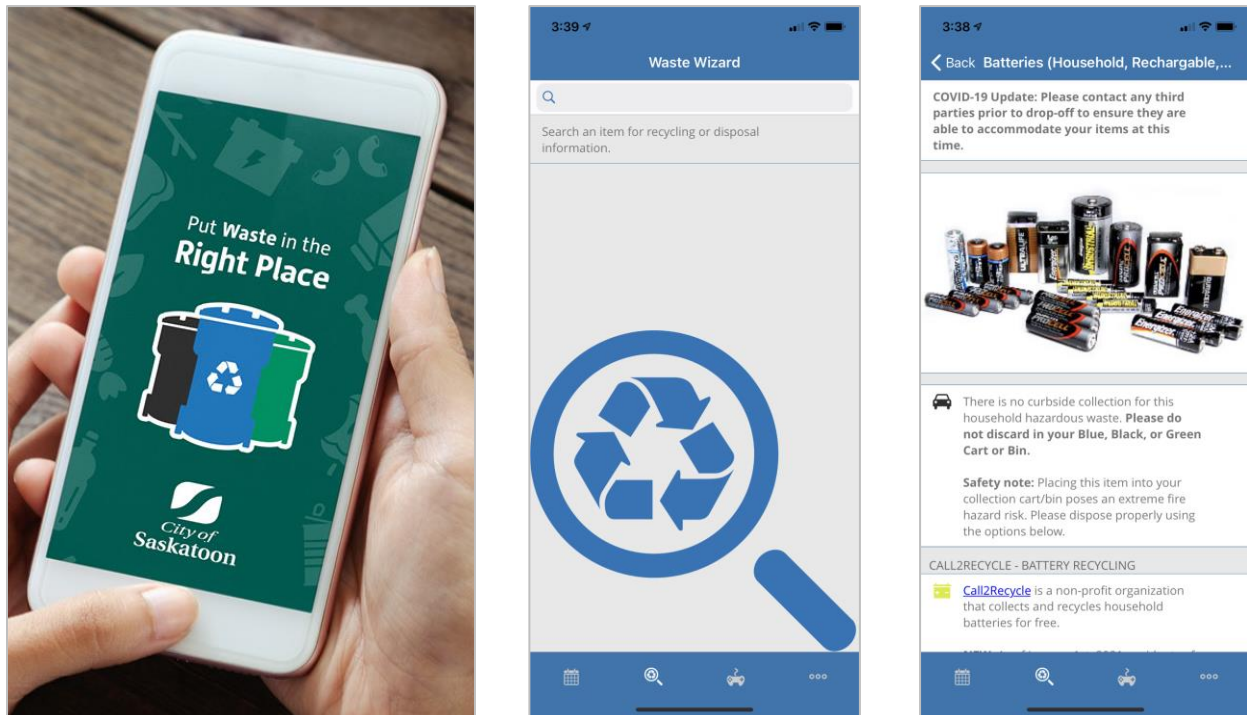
Put Waste in the Right Place

City of Saskatoon

3:39

Waste Wizard

Search an item for recycling or disposal information.

3:38

Back Batteries (Household, Rechargable,...

COVID-19 Update: Please contact any third parties prior to drop-off to ensure they are able to accommodate your items at this time.

There is no curbside collection for this household hazardous waste. Please do not discard in your Blue, Black, or Green Cart or Bin.

Safety note: Placing this item into your collection cart/bin poses an extreme fire hazard risk. Please dispose properly using the options below.

CALL2RECYCLE - BATTERY RECYCLING

Call2Recycle is a non-profit organization that collects and recycles household batteries for free.

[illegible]